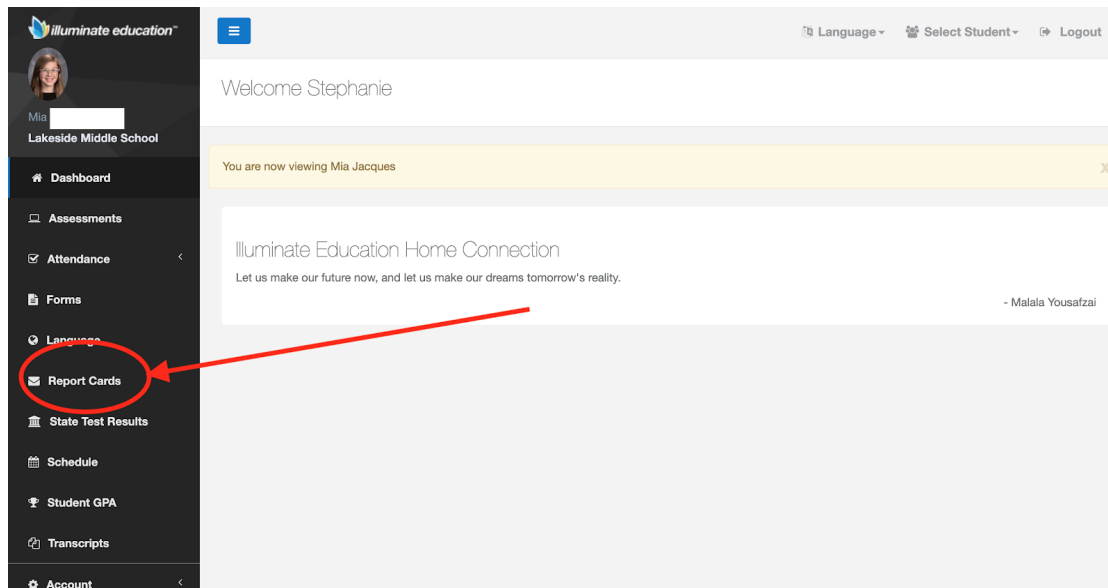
illuminate education™

Mia
Lakeside Middle School

Dashboard
Assessments
Attendance
Forms
Language
Report Cards
State Test Results
Schedule
Student GPA
Transcripts
Account

Language ▾ Select Student ▾ Logout

Welcome Stephanie

You are now viewing Mia Jacques

Illuminate Education Home Connection

Let us make our future now, and let us make our dreams tomorrow's reality.

- Malala Yousafzai